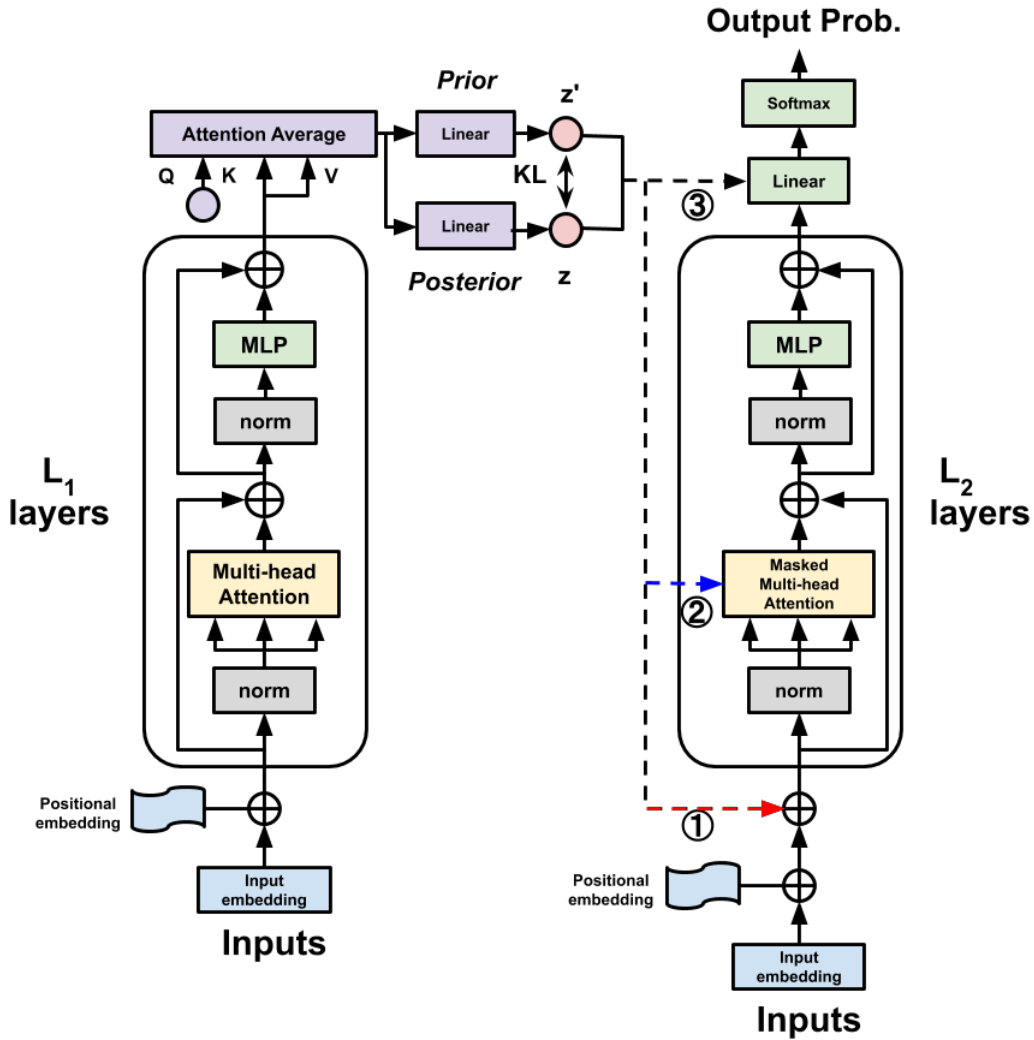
Output Prob.

Softmax

Prior

z'

Attention Average

Linear

KL

Linear

Q K V

③

Linear

Posterior

z

MLP

MLP

norm

norm

$L_1$ layers

$L_2$ layers

Multi-head Attention

Masked Multi-head Attention

②

norm

norm

Positional embedding

①

Input embedding

Positional embedding

Inputs

Input embedding

Inputs